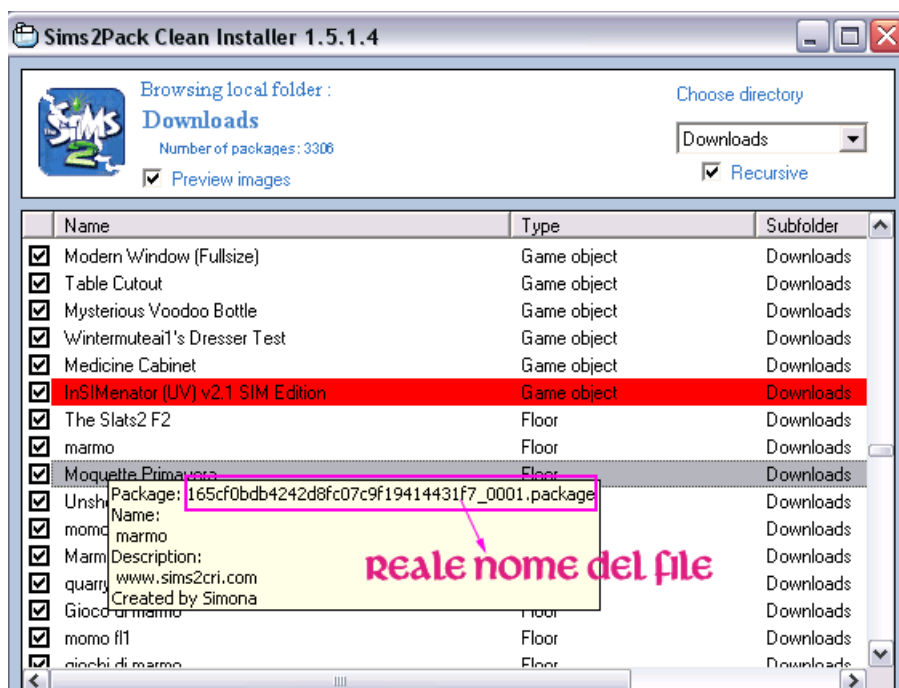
Sims2Pack Clean Installer 1.5.1.4

Browsing local folder :
Downloads
Number of packages: 3306
Preview images

Choose directory
Downloads
Recursive

| Name | Type | Subfolder |
|---|---|---|
| Modern Window (Fullsize) | Game object | Downloads |
| Table Cutout | Game object | Downloads |
| Mysterious Voodoo Bottle | Game object | Downloads |
| Wintermuteai1's Dresser Test | Game object | Downloads |
| Medicine Cabinet | Game object | Downloads |
| InSIMenator (UV) v2.1 SIM Edition | Game object | Downloads |
| The Slats2 F2 | Floor | Downloads |
| marmo | Floor | Downloads |
| Moquette Primavera | Floor | Downloads |
| Unsh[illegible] | | Downloads |
| momo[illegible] | | Downloads |
| Marm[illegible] | | Downloads |
| quarr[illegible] | | Downloads |
| Gioco di marmo | Floor | Downloads |
| momo fl1 | Floor | Downloads |
| giochi di marmo | Floor | Downloads |

Package: 165cf0bdb4242d8fc07c9f19414431f7_0001.package
Name:
marmo
Description:
www.sims2cri.com
Created by Simona

Reale nome del file